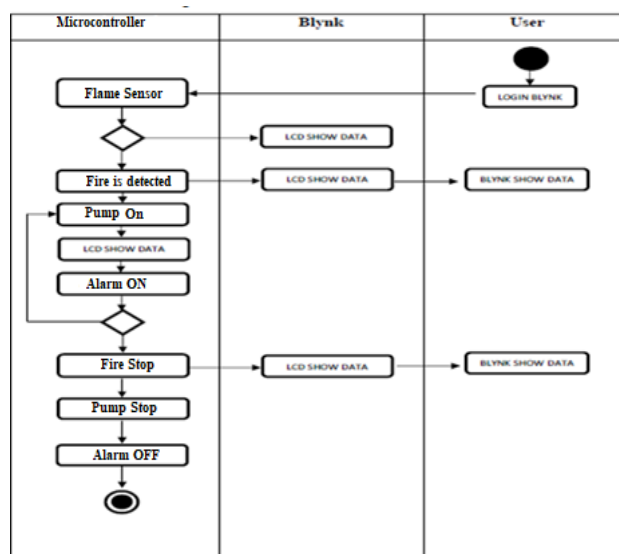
| Microcontroller | Blynk | User |
|---|---|---|

LOGIN BLYNK

Flame Sensor

LCD SHOW DATA

Fire is detected

LCD SHOW DATA

BLYNK SHOW DATA

Pump On

LCD SHOW DATA

Alarm ON

Fire Stop

LCD SHOW DATA

BLYNK SHOW DATA

Pump Stop

Alarm OFF